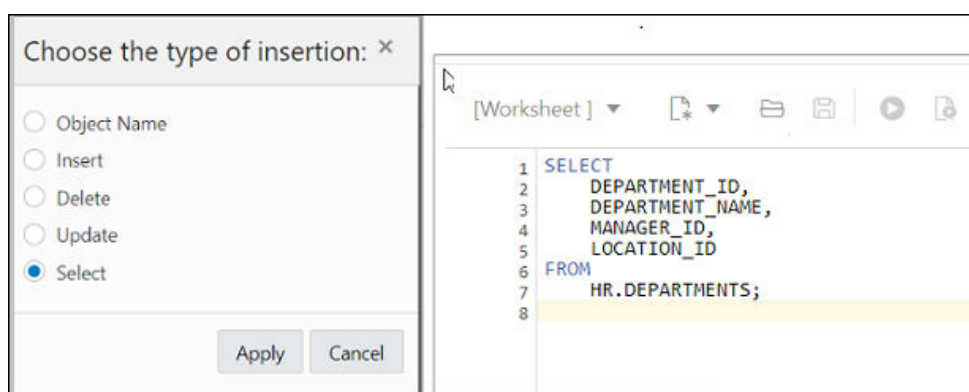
Choose the type of insertion: ×

Object Name
Insert
Delete
Update
Select

Apply Cancel

[Worksheet ]

1 SELECT
2 DEPARTMENT_ID,
3 DEPARTMENT_NAME,
4 MANAGER_ID,
5 LOCATION_ID
6 FROM
7 HR.DEPARTMENTS;
8